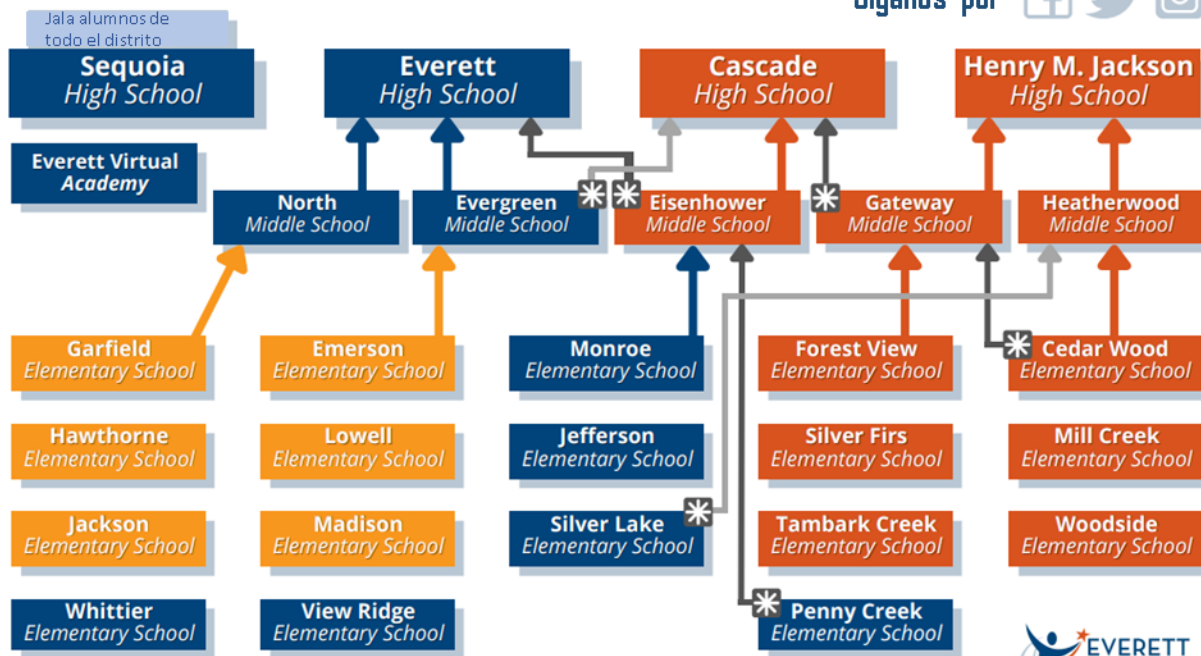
Jala alumnos de todo el distrito

Síganos por

Sequoia High School

Everett High School

Cascade High School

Henry M. Jackson High School

Everett Virtual Academy

North Middle School

Evergreen Middle School

Eisenhower Middle School

Gateway Middle School

Heatherwood Middle School

Garfield Elementary School

Emerson Elementary School

Monroe Elementary School

Forest View Elementary School

Cedar Wood Elementary School

Hawthorne Elementary School

Lowell Elementary School

Jefferson Elementary School

Silver Firs Elementary School

Mill Creek Elementary School

Jackson Elementary School

Madison Elementary School

Silver Lake Elementary School

Tambark Creek Elementary School

Woodside Elementary School

Whittier Elementary School

View Ridge Elementary School

Penny Creek Elementary School

EVERETT